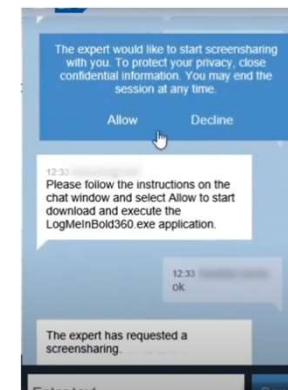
The expert would like to start screensharing with you. To protect your privacy, close confidential information. You may end the session at any time.

Allow

Decline

12:33 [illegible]

Please follow the instructions on the chat window and select Allow to start download and execute the LogMeInBold360.exe application.

12:33 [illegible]

ok

The expert has requested a screensharing.

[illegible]